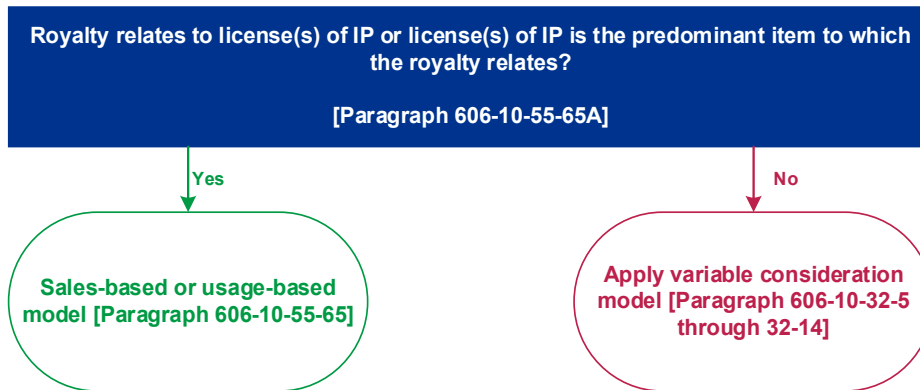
Royalty relates to license(s) of IP or license(s) of IP is the predominant item to which the royalty relates?

[Paragraph 606-10-55-65A]

Yes

No

Sales-based or usage-based model [Paragraph 606-10-55-65]

Apply variable consideration model [Paragraph 606-10-32-5 through 32-14]